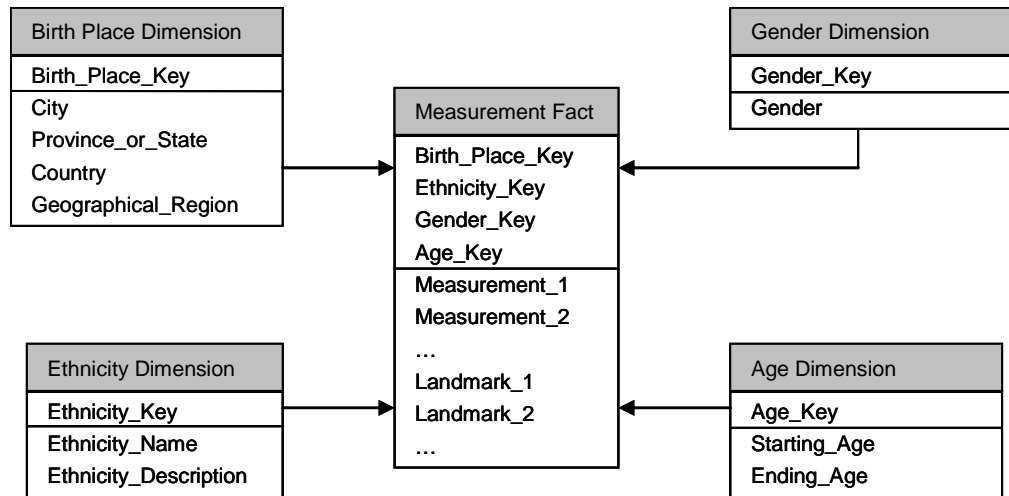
Birth Place Dimension
Birth_Place_Key
City
Province_or_State
Country
Geographical_Region

Gender Dimension
Gender_Key
Gender

Measurement Fact
Birth_Place_Key
Ethnicity_Key
Gender_Key
Age_Key
Measurement_1
Measurement_2
…
Landmark_1
Landmark_2
…

Ethnicity Dimension
Ethnicity_Key
Ethnicity_Name
Ethnicity_Description

Age Dimension
Age_Key
Starting_Age
Ending_Age